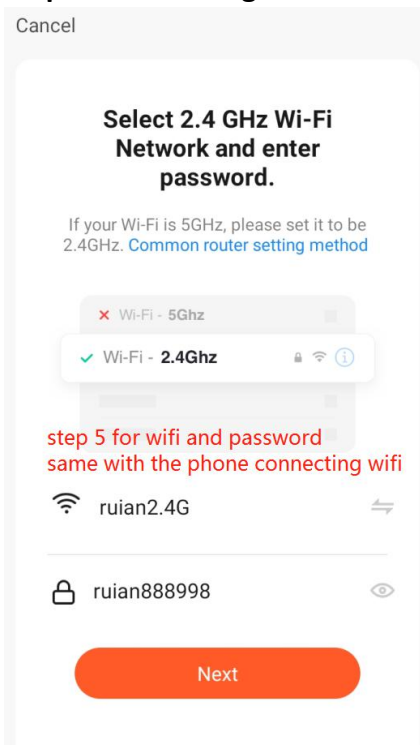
Cancel

Select 2.4 GHz Wi-Fi Network and enter password.

If your Wi-Fi is 5GHz, please set it to be 2.4GHz. Common router setting method

✕ Wi-Fi - 5Ghz

✓ Wi-Fi - 2.4Ghz

step 5 for wifi and password
same with the phone connecting wifi

ruian2.4G

ruian888998

Next